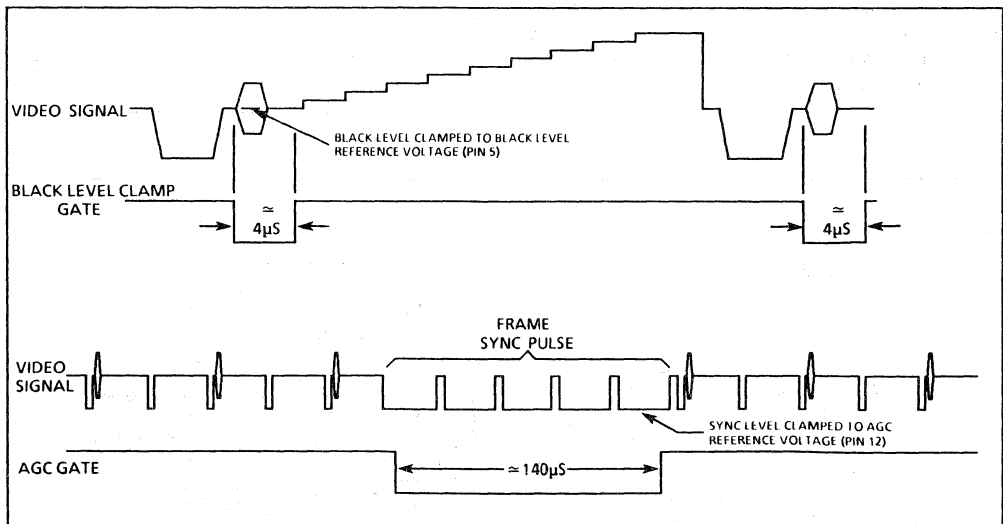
VIDEO SIGNAL

BLACK LEVEL CLAMPED TO BLACK LEVEL REFERENCE VOLTAGE (PIN 5)

BLACK LEVEL CLAMP GATE

$\simeq$ 4µS

$\simeq$ 4µS

FRAME SYNC PULSE

VIDEO SIGNAL

SYNC LEVEL CLAMPED TO AGC REFERENCE VOLTAGE (PIN 12)

AGC GATE

$\simeq$ 140µS